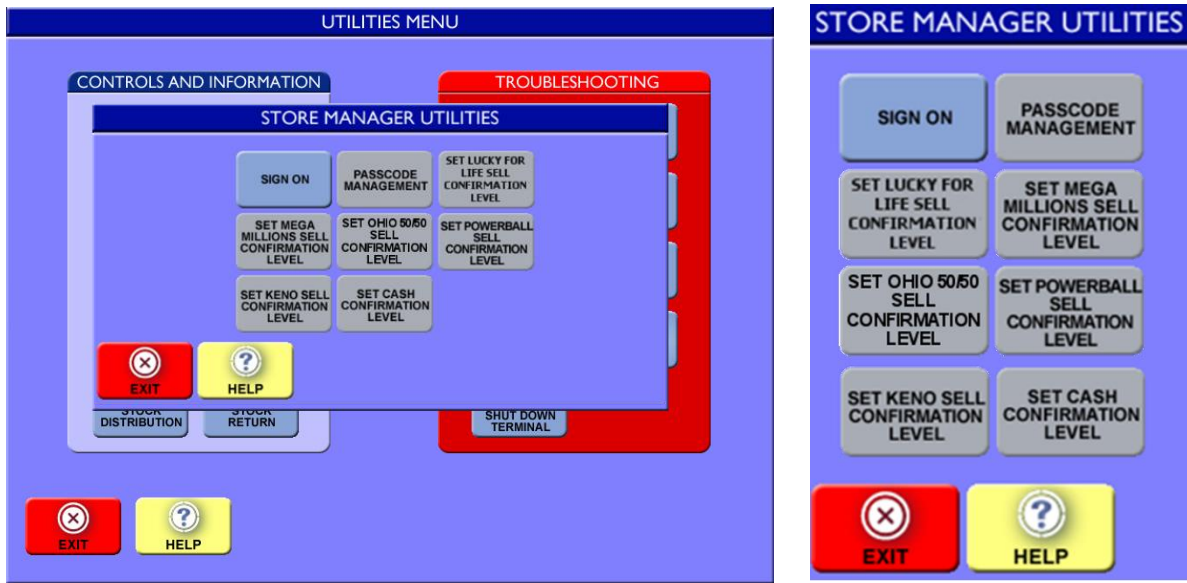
UTILITIES MENU

CONTROLS AND INFORMATION

TROUBLESHOOTING

STORE MANAGER UTILITIES

SIGN ON

PASSCODE MANAGEMENT

SET LUCKY FOR LIFE SELL CONFIRMATION LEVEL

SET MEGA MILLIONS SELL CONFIRMATION LEVEL

SET OHIO 50/50 SELL CONFIRMATION LEVEL

SET POWERBALL SELL CONFIRMATION LEVEL

SET KENO SELL CONFIRMATION LEVEL

SET CASH CONFIRMATION LEVEL

EXIT

HELP

STOCK DISTRIBUTION

STOCK RETURN

SHUT DOWN TERMINAL

EXIT

HELP

STORE MANAGER UTILITIES

SIGN ON

PASSCODE MANAGEMENT

SET LUCKY FOR LIFE SELL CONFIRMATION LEVEL

SET MEGA MILLIONS SELL CONFIRMATION LEVEL

SET OHIO 50/50 SELL CONFIRMATION LEVEL

SET POWERBALL SELL CONFIRMATION LEVEL

SET KENO SELL CONFIRMATION LEVEL

SET CASH CONFIRMATION LEVEL

EXIT

HELP